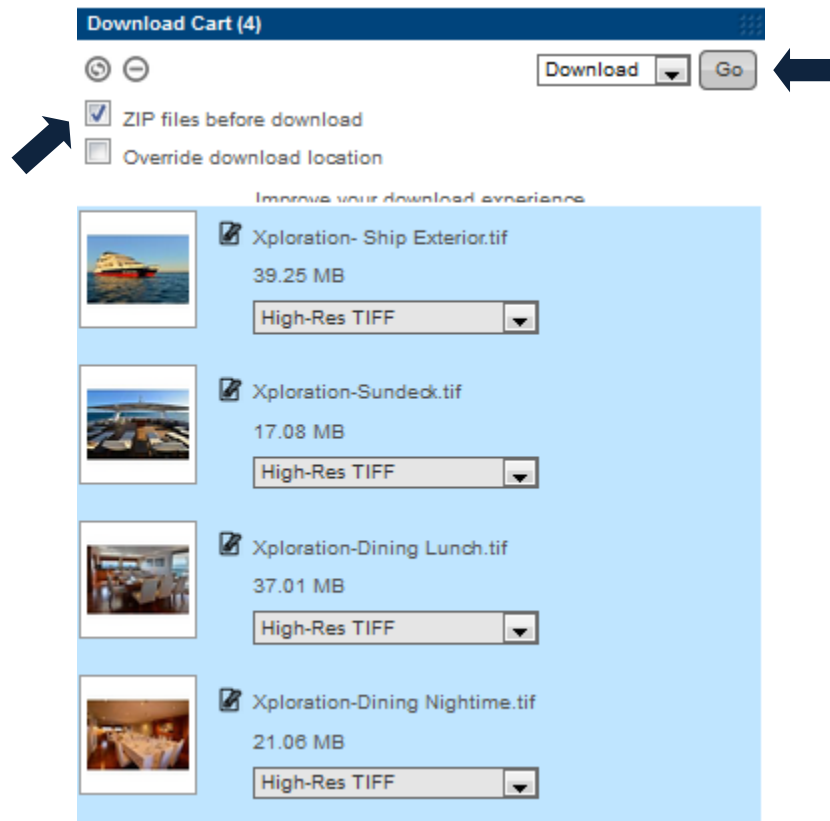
Download Cart (4)

Download
Go

ZIP files before download
Override download location

Improve your download experience

Xploration- Ship Exterior.tif
39.25 MB
High-Res TIFF

Xploration-Sundeck.tif
17.08 MB
High-Res TIFF

Xploration-Dining Lunch.tif
37.01 MB
High-Res TIFF

Xploration-Dining Nightime.tif
21.06 MB
High-Res TIFF